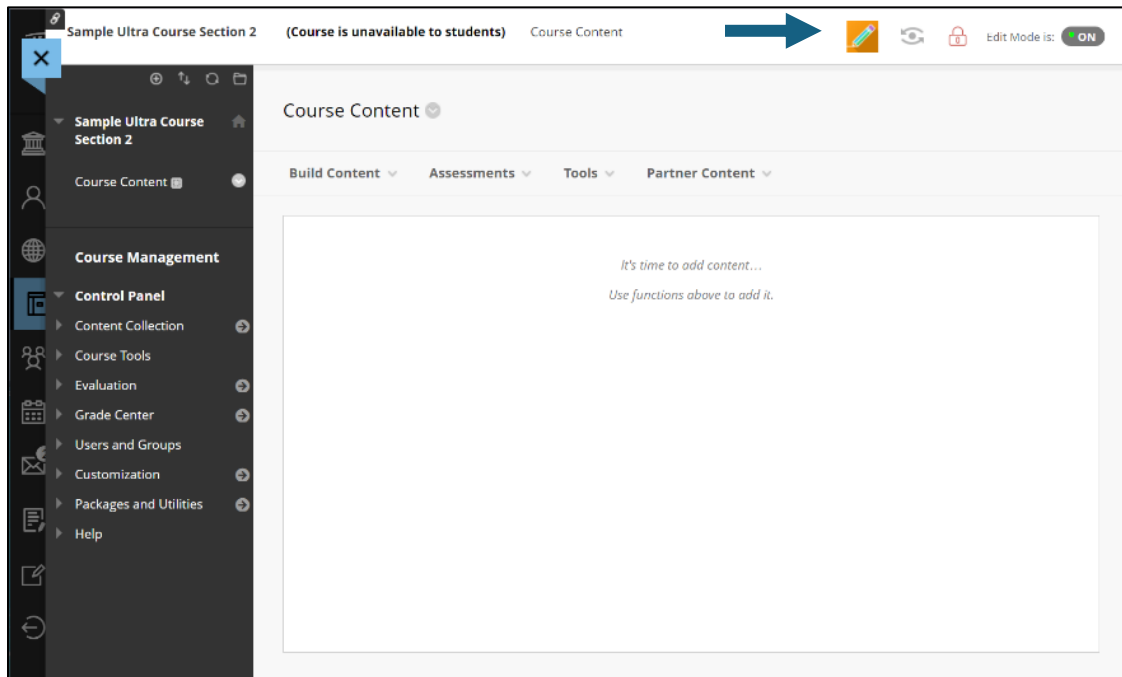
Sample Ultra Course Section 2 (Course is unavailable to students) Course Content

Edit Mode is: ON

Sample Ultra Course Section 2

Course Content

Course Management

Control Panel

Content Collection

Course Tools

Evaluation

Grade Center

Users and Groups

Customization

Packages and Utilities

Help

Course Content

Build Content Assessments Tools Partner Content

It's time to add content…

Use functions above to add it.